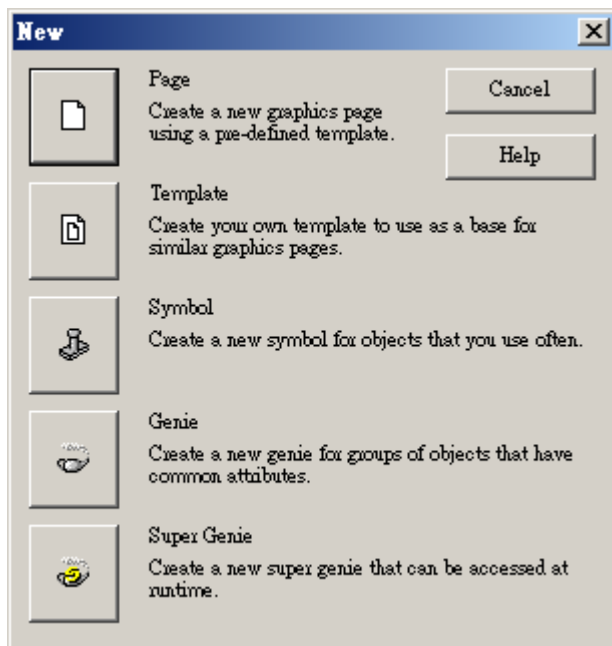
New

Page
Create a new graphics page using a pre-defined template.

Cancel

Help

Template
Create your own template to use as a base for similar graphics pages.

Symbol
Create a new symbol for objects that you use often.

Genie
Create a new genie for groups of objects that have common attributes.

Super Genie
Create a new super genie that can be accessed at runtime.